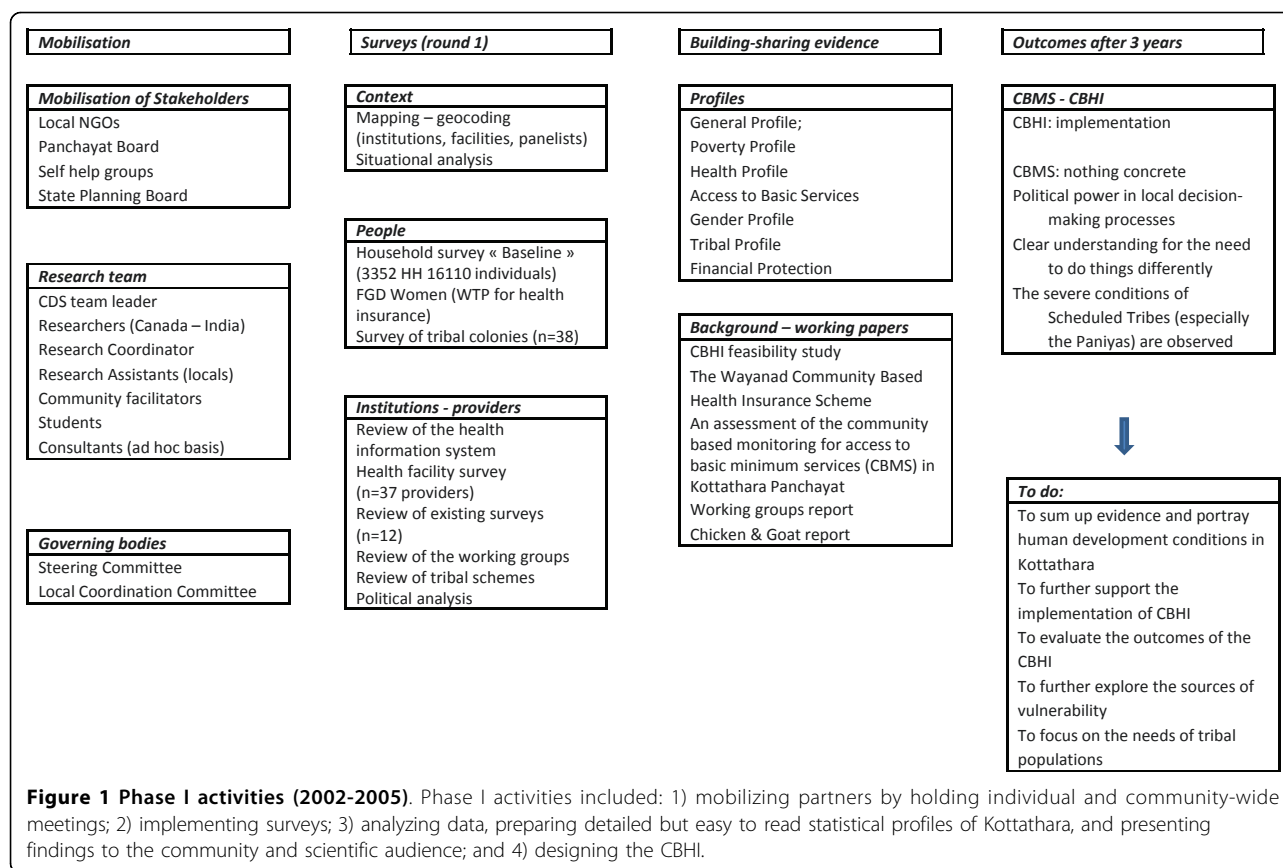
Mobilisation

Mobilisation of Stakeholders
Local NGOs
Panchayat Board
Self help groups
State Planning Board

Research team
CDS team leader
Researchers (Canada – India)
Research Coordinator
Research Assistants (locals)
Community facilitators
Students
Consultants (ad hoc basis)

Governing bodies
Steering Committee
Local Coordination Committee

Surveys (round 1)

Context
Mapping – geocoding (institutions, facilities, panelists)
Situational analysis

People
Household survey « Baseline » (3352 HH 16110 individuals)
FGD Women (WTP for health insurance)
Survey of tribal colonies (n=38)

Institutions - providers
Review of the health information system
Health facility survey (n=37 providers)
Review of existing surveys (n=12)
Review of the working groups
Review of tribal schemes
Political analysis

Building-sharing evidence

Profiles
General Profile;
Poverty Profile
Health Profile
Access to Basic Services
Gender Profile
Tribal Profile
Financial Protection

Background – working papers
CBHI feasibility study
The Wayanad Community Based Health Insurance Scheme
An assessment of the community based monitoring for access to basic minimum services (CBMS) in Kottathara Panchayat
Working groups report
Chicken & Goat report

Outcomes after 3 years

CBMS - CBHI
CBHI: implementation

CBMS: nothing concrete
Political power in local decision-making processes
Clear understanding for the need to do things differently
The severe conditions of Scheduled Tribes (especially the Paniyas) are observed

To do:
To sum up evidence and portray human development conditions in Kottathara
To further support the implementation of CBHI
To evaluate the outcomes of the CBHI
To further explore the sources of vulnerability
To focus on the needs of tribal populations

Figure 1 Phase I activities (2002-2005). Phase I activities included: 1) mobilizing partners by holding individual and community-wide meetings; 2) implementing surveys; 3) analyzing data, preparing detailed but easy to read statistical profiles of Kottathara, and presenting findings to the community and scientific audience; and 4) designing the CBHI.